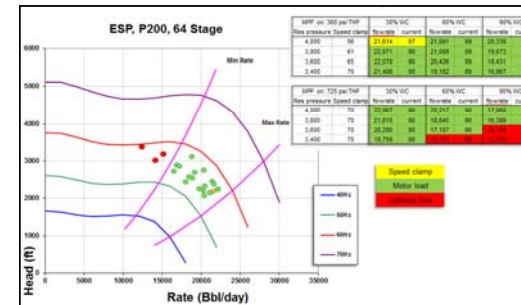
ESP, P200, 64 Stage

| MPP on: 360 psi THP | | 30% WC | | 60% WC | | 90% WC |
|---|---|---|---|---|---|---|
| Res pressure | Speed clamp | flowrate | current | flowrate | current | flowrate |
| 4,000 | 56 | 21,614 | 87 | 21,061 | 89 | 20,338 |
| 3,800 | 61 | 22,071 | 88 | 21,098 | 89 | 19,673 |
| 3,600 | 65 | 22,078 | 88 | 20,426 | 89 | 18,431 |
| 3,400 | 70 | 21,496 | 88 | 19,152 | 89 | 16,967 |

| MPP on: 725 psi THP | | 30% WC | | 60% WC | | 90% WC |
|---|---|---|---|---|---|---|
| Res pressure | Speed clamp | flowrate | current | flowrate | current | flowrate |
| 4,000 | 70 | 20,947 | 88 | 20,317 | 89 | 17,944 |
| 3,800 | 70 | 21,615 | 88 | 18,945 | 89 | 16,399 |
| 3,600 | 70 | 20,280 | 88 | 17,187 | 89 | 15,104 |
| 3,400 | 70 | 18,759 | 88 | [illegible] | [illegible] | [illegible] |

Speed clamp
Motor load
Limited limit

Min Rate
Max Rate

40Hz
50Hz
60Hz
70Hz

Head (ft)
6000
5000
4000
3000
2000
1000
0
0 5000 10000 15000 20000 25000 30000 35000 40000
Rate (Bbl/day)